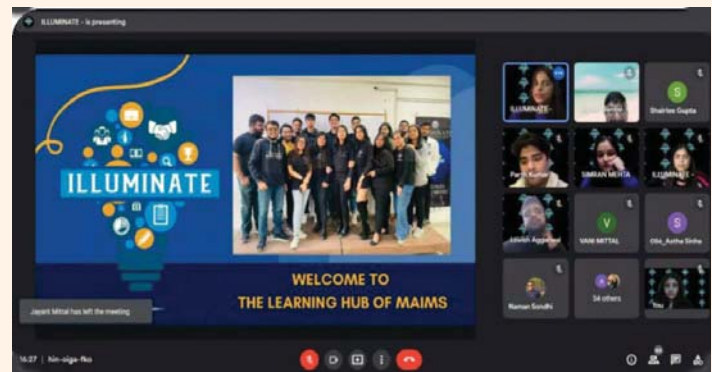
ILLUMINATE - is presenting

ILLUMINATE

WELCOME TO
THE LEARNING HUB OF MAIMS

ILLUMINATE - 

S
Shairlee Gupta

Parth Kumar

SIMRAN MEHTA

ILLUMINATE -

Utkarsh Aggarwal

V
VANI MITTAL

S
Obs_Astha Sinha

Raman Sondhi

34 others

You

Jayant Mittal has left the meeting

16:27 | hin-oiga-fko